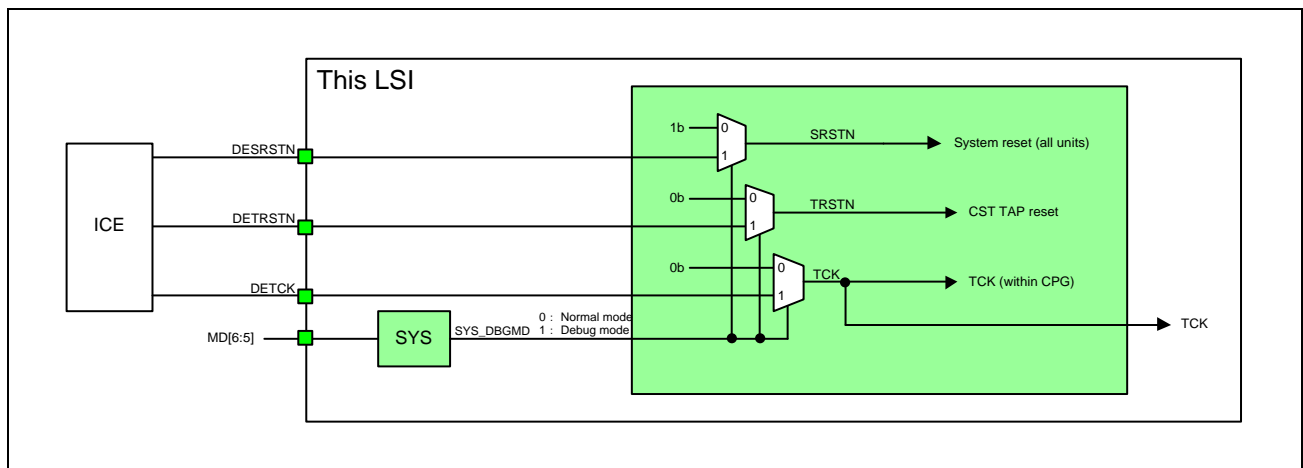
This LSI

ICE

DESRSTN

DETRSTN

DETCK

MD[6:5]

SYS

SYS_DBGMD

0 : Normal mode
1 : Debug mode

1b

0

1

SRSTN

System reset (all units)

0b

0

1

TRSTN

CST TAP reset

0b

0

1

TCK

TCK (within CPG)

TCK